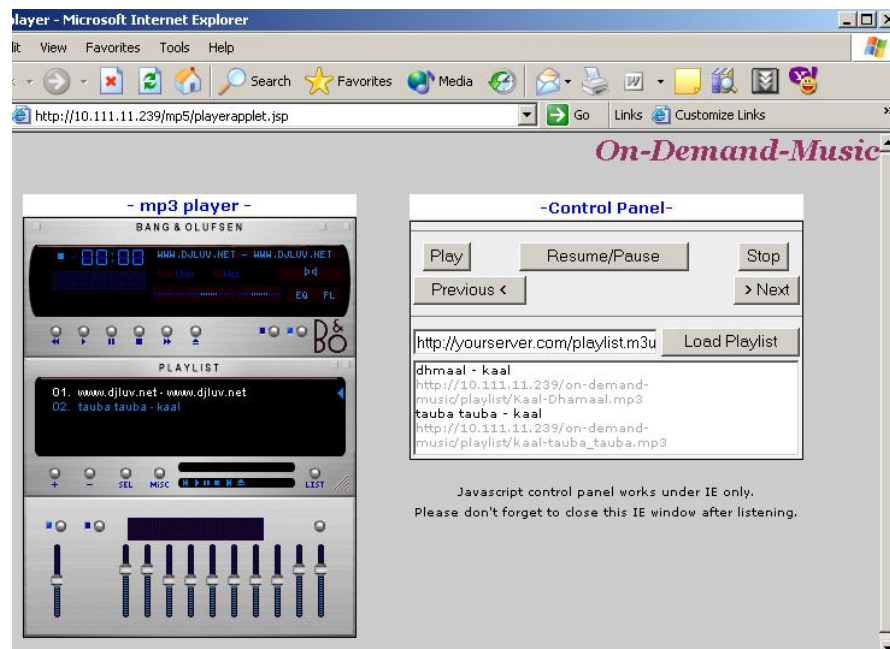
layer - Microsoft Internet Explorer

lit View Favorites Tools Help

Search Favorites Media

http://10.111.11.239/mp5/playerapplet.jsp

Go Links Customize Links

On-Demand-Music

- mp3 player -

BANG & OLUFSEN

00:00 WWW.DJLUV.NET - WWW.DJLUV.NET

EQ PL

PLAYLIST

01. www.djluv.net - www.djluv.net
02. tauba tauba - kaal

SEL MISC LIST

-Control Panel-

Play Resume/Pause Stop

Previous < > Next

http://yourserver.com/playlist.m3u Load Playlist

dhmaal - kaal
http://10.111.11.239/on-demand-music/playlist/Kaal-Dhamaal.mp3
tauba tauba - kaal
http://10.111.11.239/on-demand-music/playlist/kaal-tauba_tauba.mp3

Javascript control panel works under IE only.
Please don't forget to close this IE window after listening.